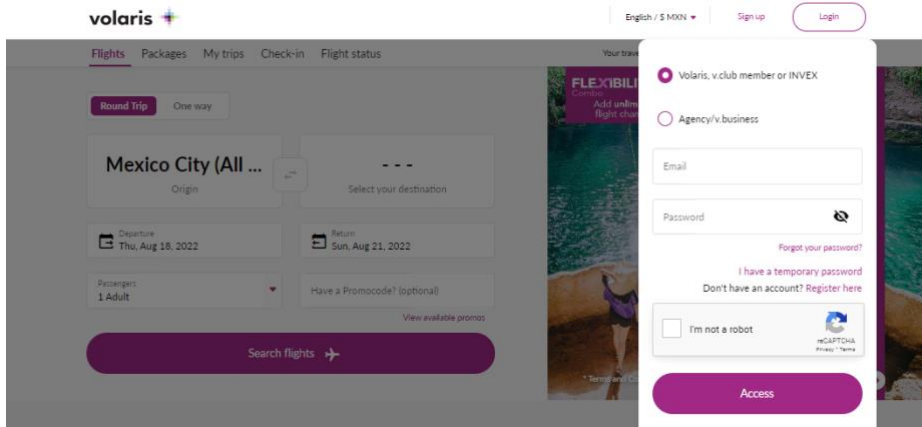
volaris

English / $ MXN Sign up Login

Flights Packages My trips Check-in Flight status

Your trave

Round Trip One way

Mexico City (All ...
Origin

- - -
Select your destination

Departure
Thu, Aug 18, 2022

Return
Sun, Aug 21, 2022

Passengers
1 Adult

Have a Promocode? (optional)

View available promos

Search flights

FLEXIBILI
Combo
Add unlim
flight chan

* Terms and C

Volaris, v.club member or INVEX

Agency/v.business

Email

Password

Forgot your password?

I have a temporary password

Don't have an account? Register here

I'm not a robot
reCAPTCHA
Privacy - Terms

Access